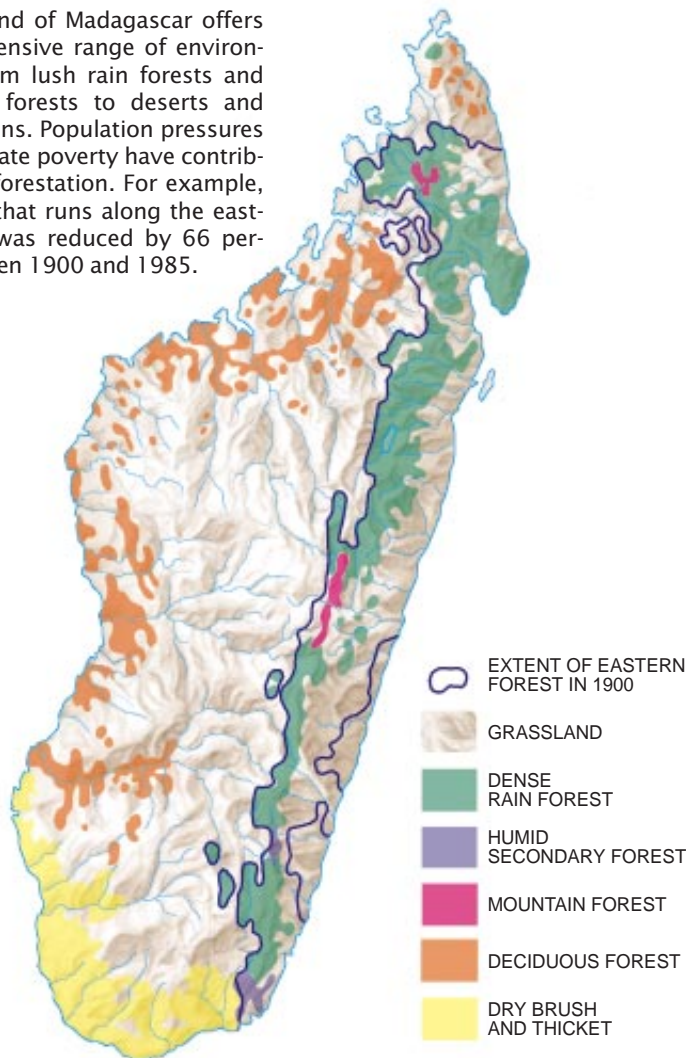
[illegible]nd of Madagascar offers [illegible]ensive range of environ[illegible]m lush rain forests and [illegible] forests to deserts and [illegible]ns. Population pressures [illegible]ate poverty have contrib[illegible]forestation. For example, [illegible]hat runs along the east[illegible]was reduced by 66 per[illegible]en 1900 and 1985.

EXTENT OF EASTERN FOREST IN 1900

GRASSLAND

DENSE RAIN FOREST

HUMID SECONDARY FOREST

MOUNTAIN FOREST

DECIDUOUS FOREST

DRY BRUSH AND THICKET